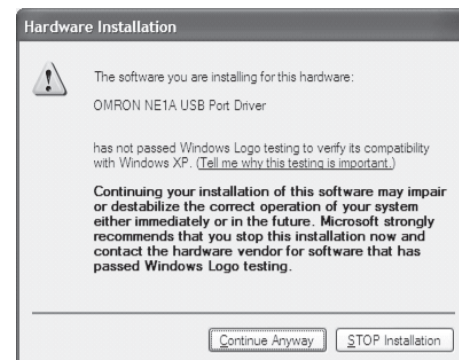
Hardware Installation

The software you are installing for this hardware:

OMRON NE1A USB Port Driver

has not passed Windows Logo testing to verify its compatibility with Windows XP. (Tell me why this testing is important.)

Continuing your installation of this software may impair or destabilize the correct operation of your system either immediately or in the future. Microsoft strongly recommends that you stop this installation now and contact the hardware vendor for software that has passed Windows Logo testing.

Continue Anyway

STOP Installation